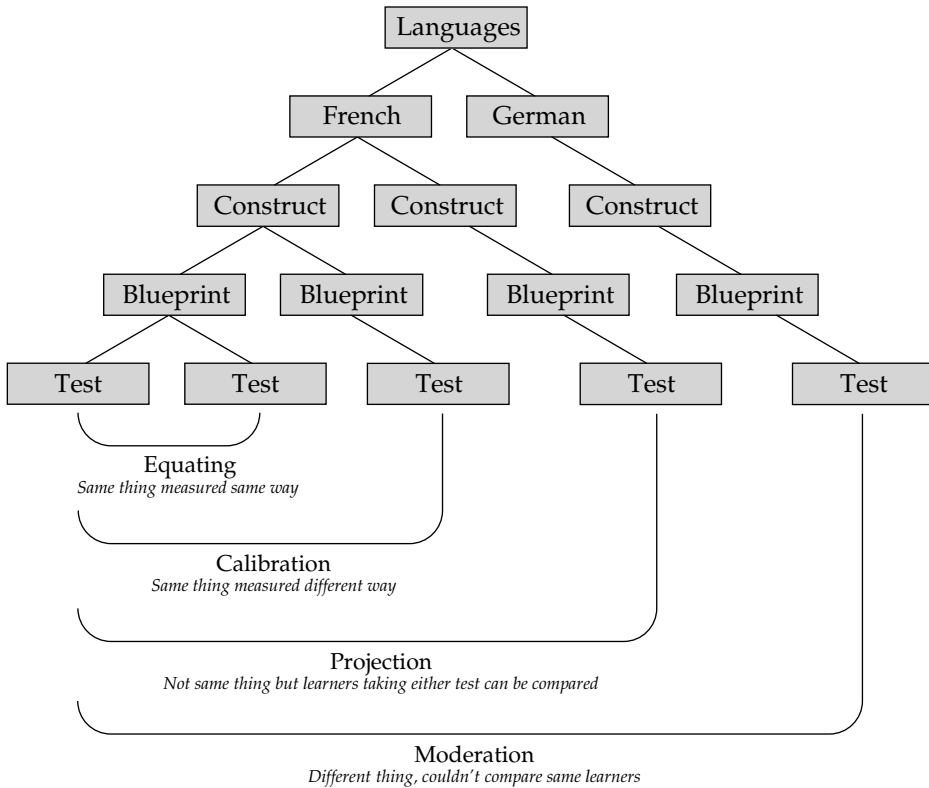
Languages

French

German

Construct

Construct

Construct

Blueprint

Blueprint

Blueprint

Blueprint

Test

Test

Test

Test

Test

Equating
*Same thing measured same way*

Calibration
*Same thing measured different way*

Projection
*Not same thing but learners taking either test can be compared*

Moderation
*Different thing, couldn't compare same learners*